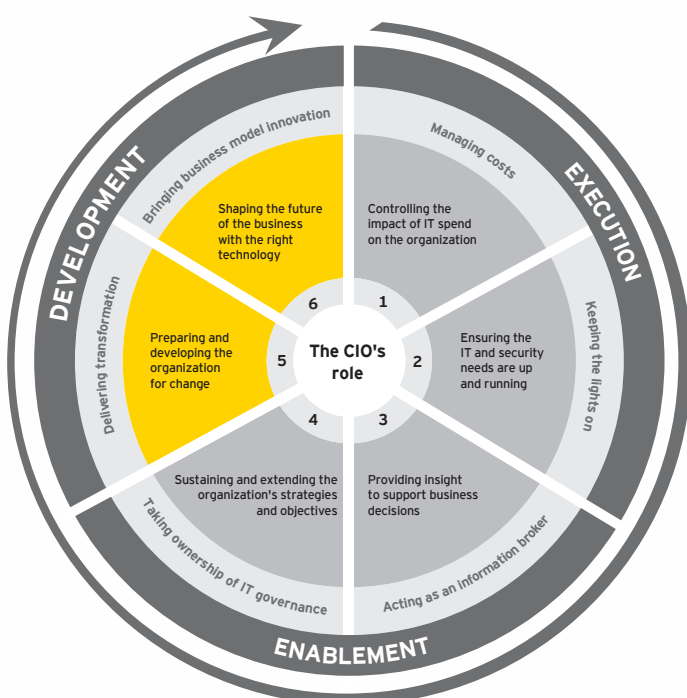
EXECUTION

Managing costs

Controlling the impact of IT spend on the organization

1

Keeping the lights on

Ensuring the IT and security needs are up and running

2

Acting as an information broker

Providing insight to support business decisions

3

ENABLEMENT

Taking ownership of IT governance

Sustaining and extending the organization's strategies and objectives

4

DEVELOPMENT

Delivering transformation

Preparing and developing the organization for change

5

Bringing business model innovation

Shaping the future of the business with the right technology

6

The CIO's role